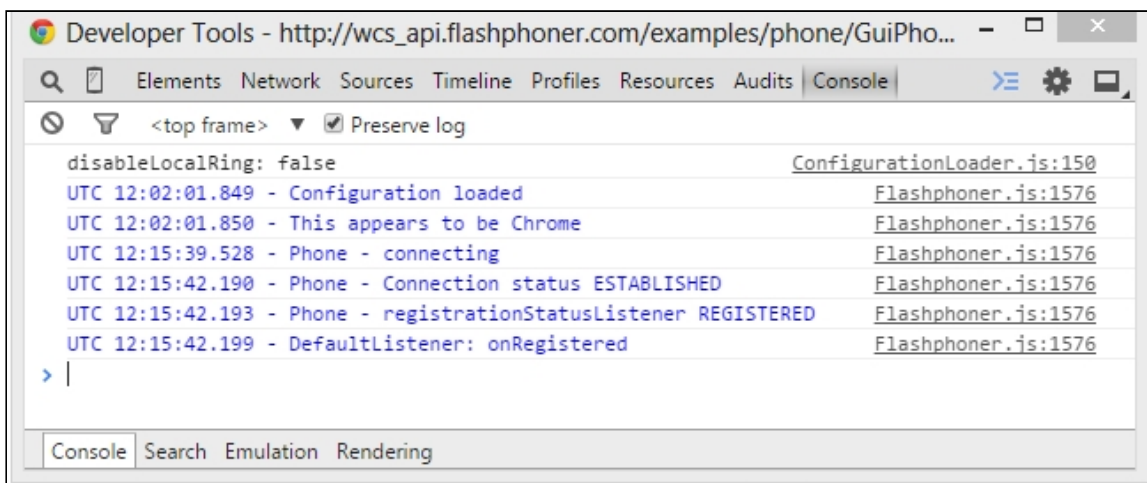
Developer Tools - http://wcs_api.flashphoner.com/examples/phone/GuiPho...

Elements Network Sources Timeline Profiles Resources Audits Console

<top frame> ▼ Preserve log

disableLocalRing: false ConfigurationLoader.js:150
UTC 12:02:01.849 - Configuration loaded Flashphoner.js:1576
UTC 12:02:01.850 - This appears to be Chrome Flashphoner.js:1576
UTC 12:15:39.528 - Phone - connecting Flashphoner.js:1576
UTC 12:15:42.190 - Phone - Connection status ESTABLISHED Flashphoner.js:1576
UTC 12:15:42.193 - Phone - registrationStatusListener REGISTERED Flashphoner.js:1576
UTC 12:15:42.199 - DefaultListener: onRegistered Flashphoner.js:1576

Console Search Emulation Rendering